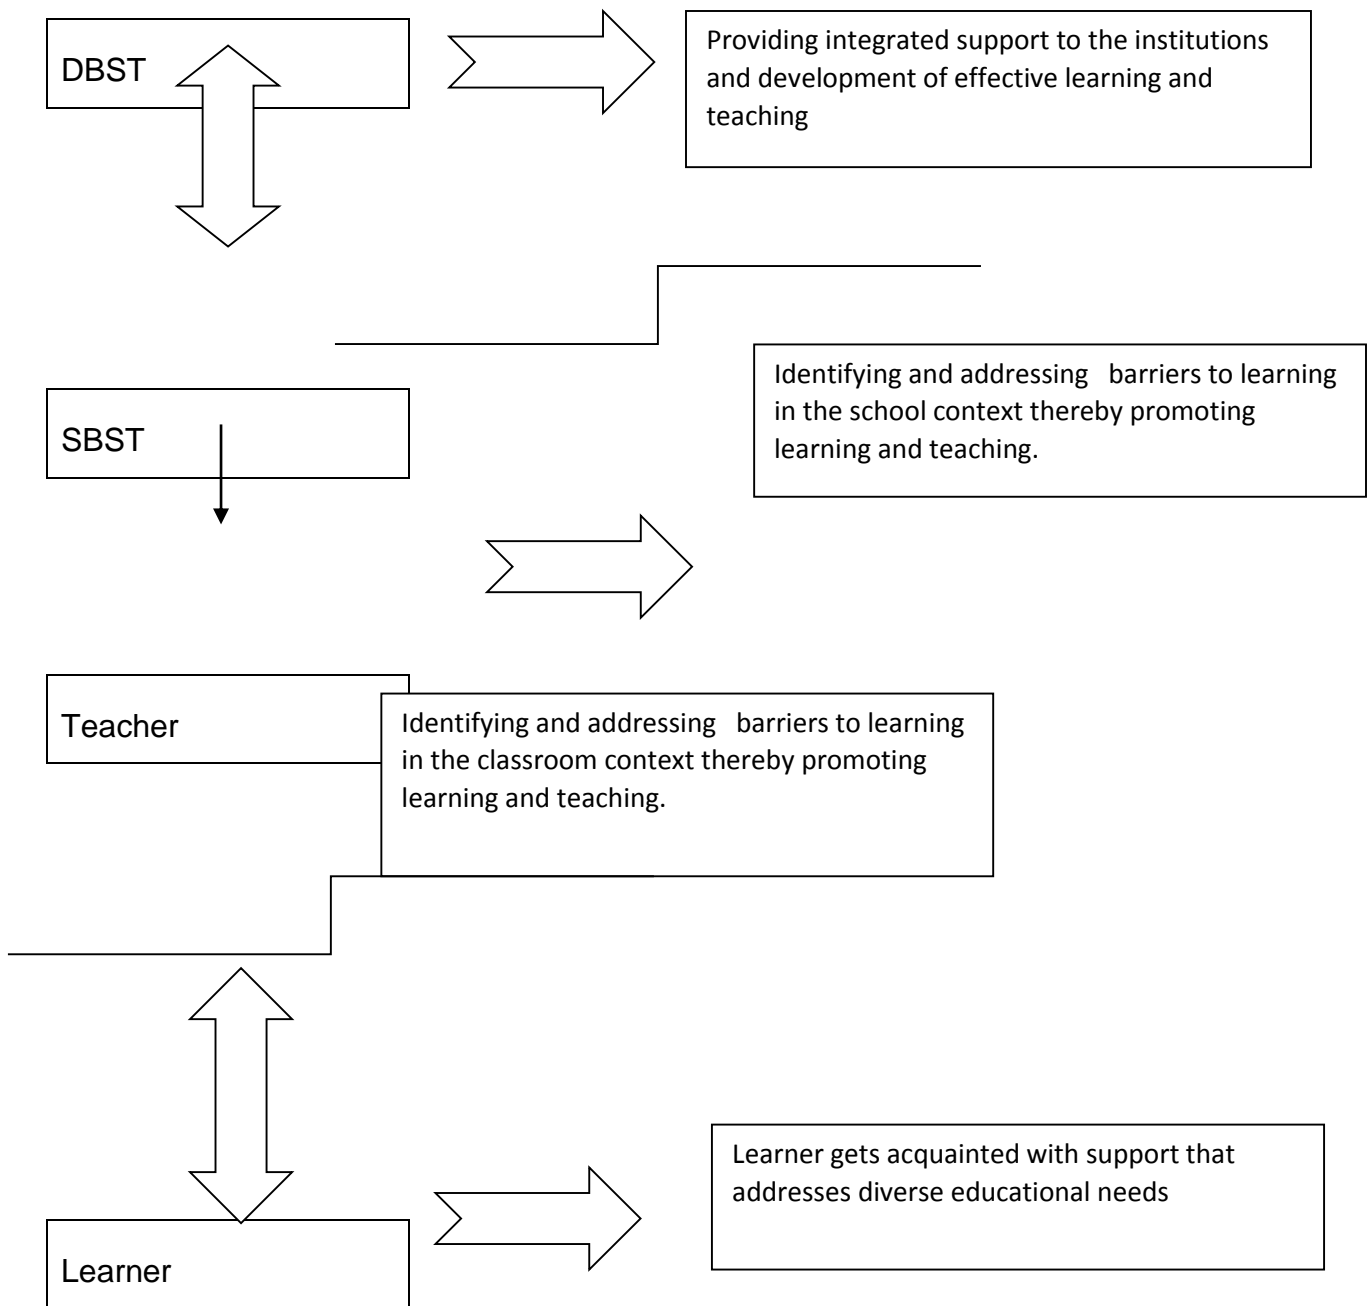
DBST

Providing integrated support to the institutions and development of effective learning and teaching

SBST

Identifying and addressing barriers to learning in the school context thereby promoting learning and teaching.

Teacher

Identifying and addressing barriers to learning in the classroom context thereby promoting learning and teaching.

Learner

Learner gets acquainted with support that addresses diverse educational needs